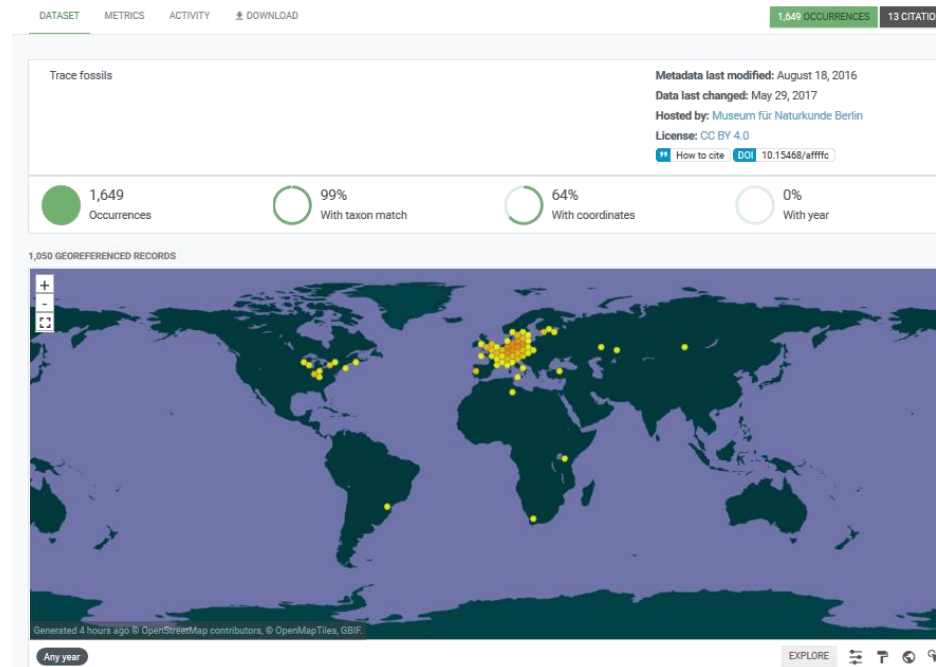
DATASET METRICS ACTIVITY DOWNLOAD

1,649 OCCURRENCES 13 CITATIO

Trace fossils

Metadata last modified: August 18, 2016
Data last changed: May 29, 2017
Hosted by: Museum für Naturkunde Berlin
License: CC BY 4.0
How to cite DOI 10.15468/affffc

1,649 Occurrences
99% With taxon match
64% With coordinates
0% With year

1,050 GEOREFERENCED RECORDS

+
-

Generated 4 hours ago © OpenStreetMap contributors, © OpenMapTiles, GBIF.

Any year

EXPLORE